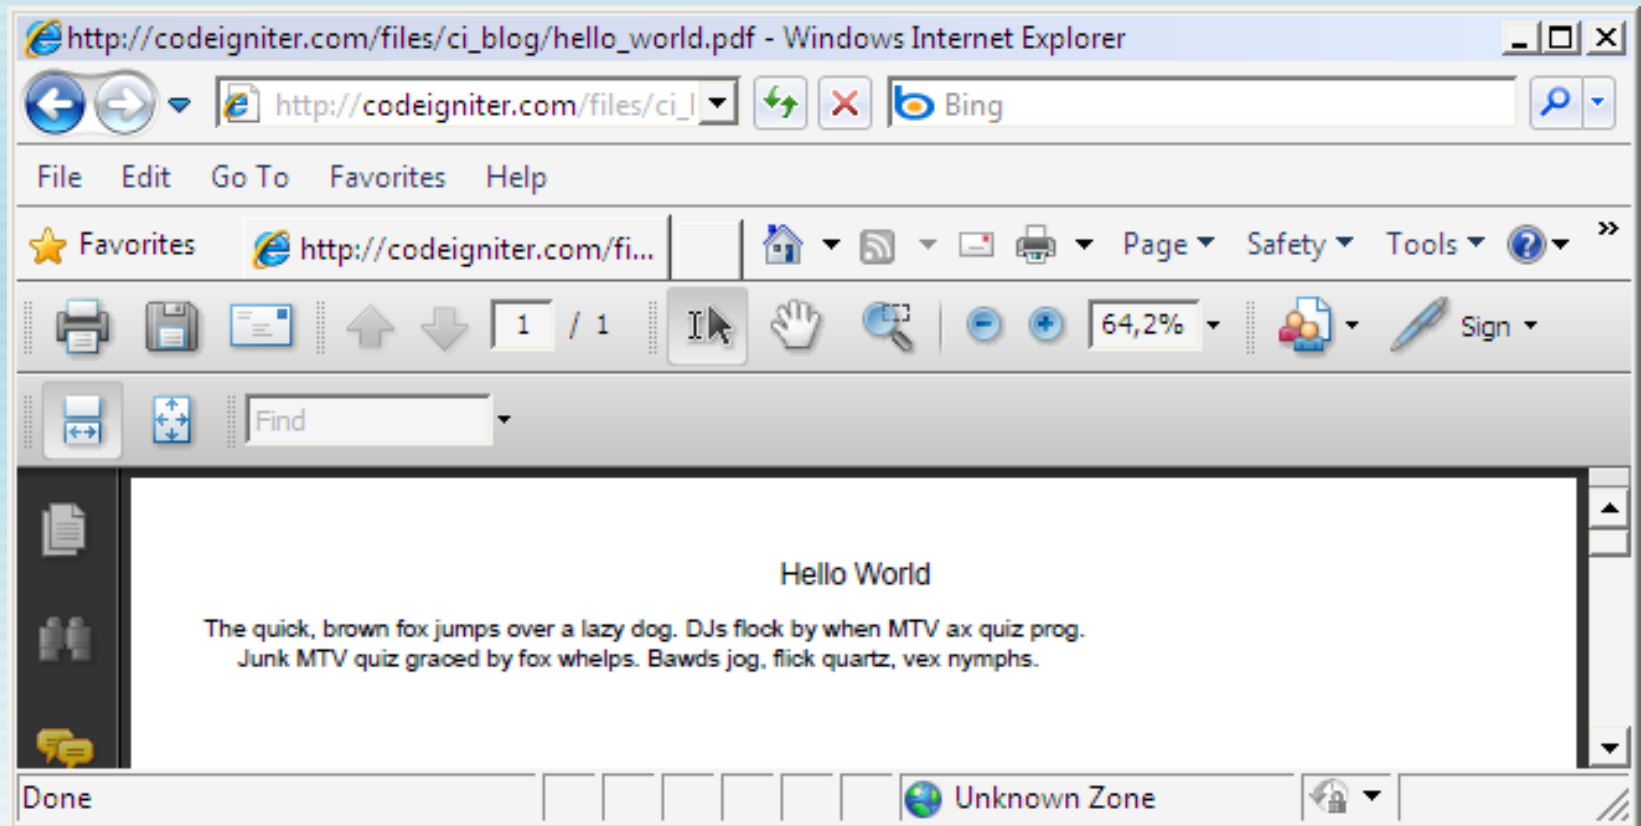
http://codeigniter.com/files/ci_blog/hello_world.pdf - Windows Internet Explorer

http://codeigniter.com/files/ci_|

Bing

File Edit Go To Favorites Help

Favorites http://codeigniter.com/fi...

Page Safety Tools

1 / 1

64,2%

Sign

Find

Hello World

The quick, brown fox jumps over a lazy dog. DJs flock by when MTV ax quiz prog. Junk MTV quiz graced by fox whelps. Bawds jog, flick quartz, vex nymphs.

Done

Unknown Zone